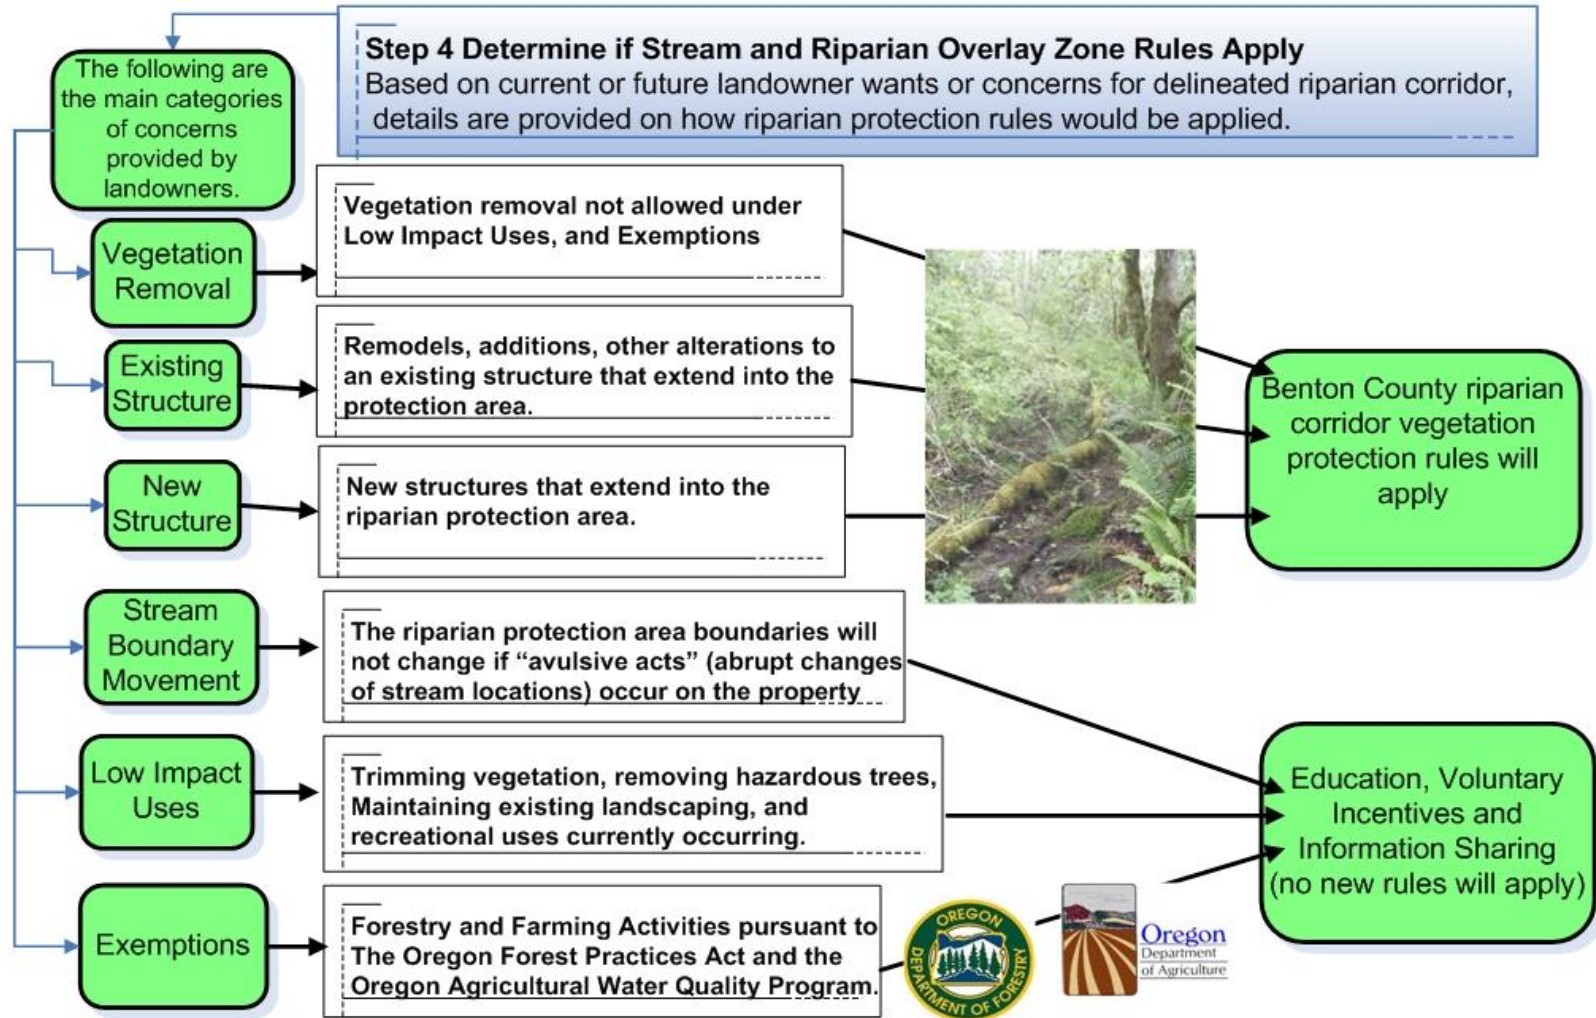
**Step 4 Determine if Stream and Riparian Overlay Zone Rules Apply**
Based on current or future landowner wants or concerns for delineated riparian corridor, details are provided on how riparian protection rules would be applied.

The following are the main categories of concerns provided by landowners.

Vegetation Removal

Vegetation removal not allowed under Low Impact Uses, and Exemptions

Existing Structure

Remodels, additions, other alterations to an existing structure that extend into the protection area.

New Structure

New structures that extend into the riparian protection area.

Benton County riparian corridor vegetation protection rules will apply

Stream Boundary Movement

The riparian protection area boundaries will not change if "avulsive acts" (abrupt changes of stream locations) occur on the property

Low Impact Uses

Trimming vegetation, removing hazardous trees, Maintaining existing landscaping, and recreational uses currently occurring.

Education, Voluntary Incentives and Information Sharing (no new rules will apply)

Exemptions

Forestry and Farming Activities pursuant to The Oregon Forest Practices Act and the Oregon Agricultural Water Quality Program.

OREGON DEPARTMENT OF FORESTRY

Oregon Department of Agriculture